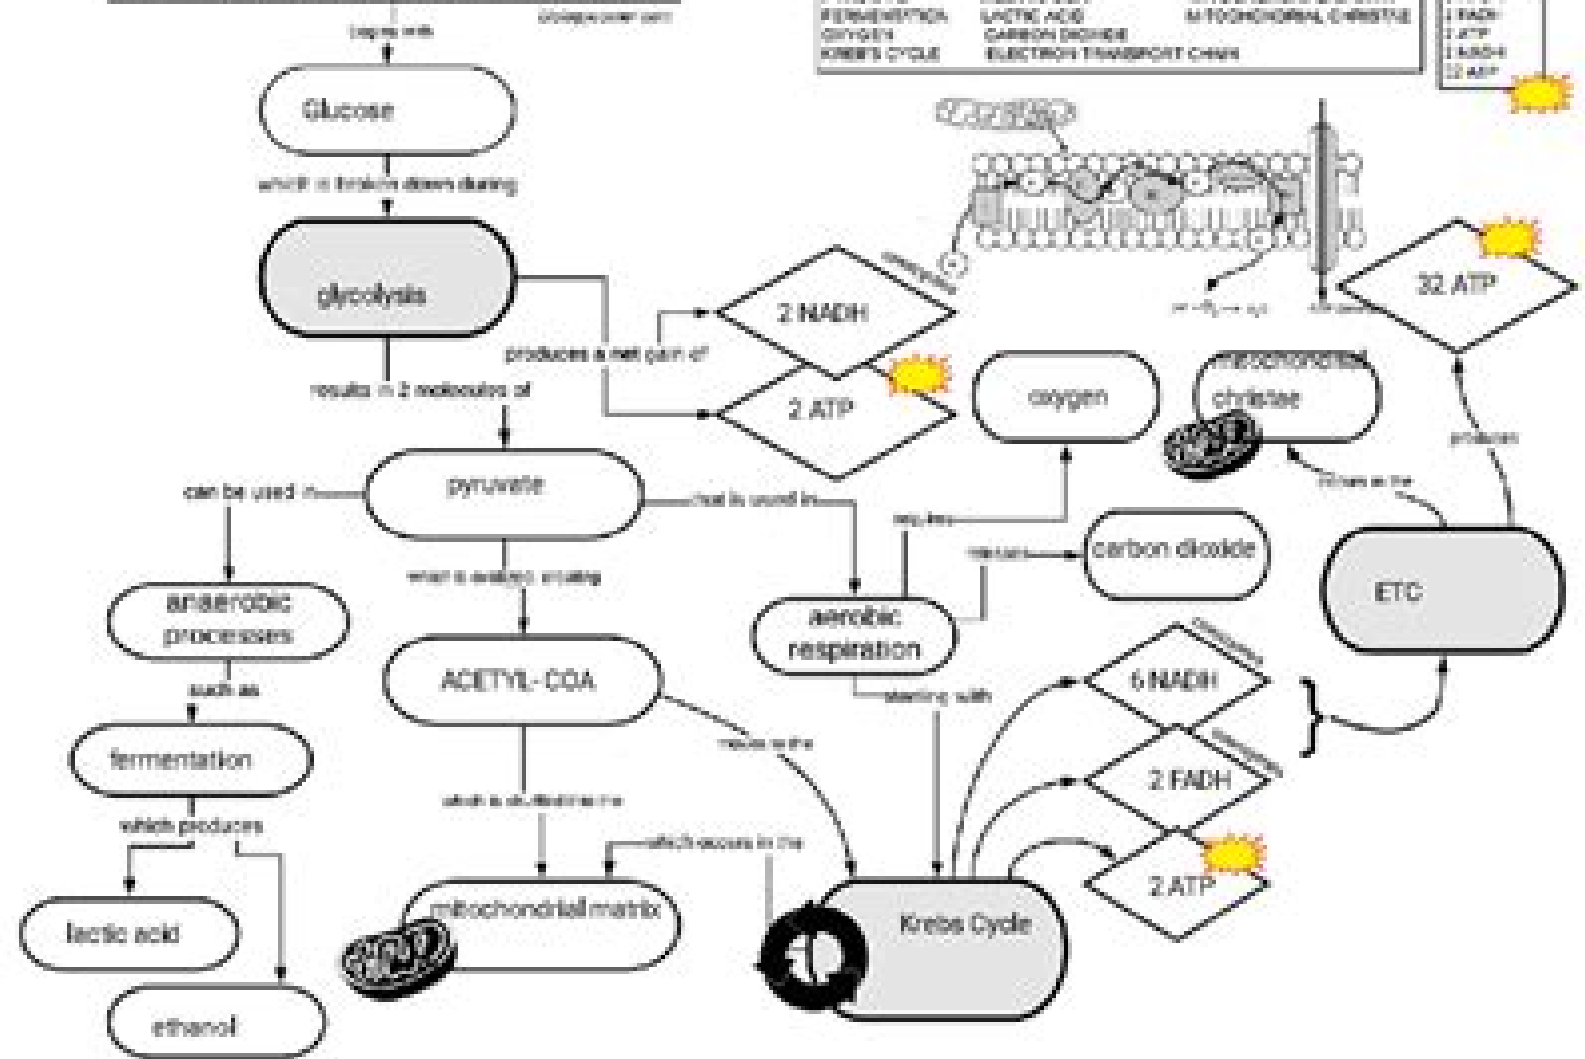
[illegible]

begins with

Glucose

which is broken down during

glycolysis

produces a net gain of

2 NADH

2 ATP

results in 2 molecules of

pyruvate

can be used in

that is used in

anaerobic processes

such as

fermentation

which produces

lactic acid

ethanol

which is oxidized creating

ACETYL-COA

which is shuttled into the

mitochondrial matrix

which occurs in the

moves to the

aerobic respiration

requires

oxygen

releases

carbon dioxide

starting with

Krebs Cycle

6 NADH

2 FADH

2 ATP

ETC

occurs in the

mitochondrial christae

produces

32 ATP

FERMENTATION LACTIC ACID MITOCHONDRIAL CHRISTAE
OXYGEN CARBON DIOXIDE
KREB'S CYCLE ELECTRON TRANSPORT CHAIN

2 FADH
2 ATP
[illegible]
32 ATP